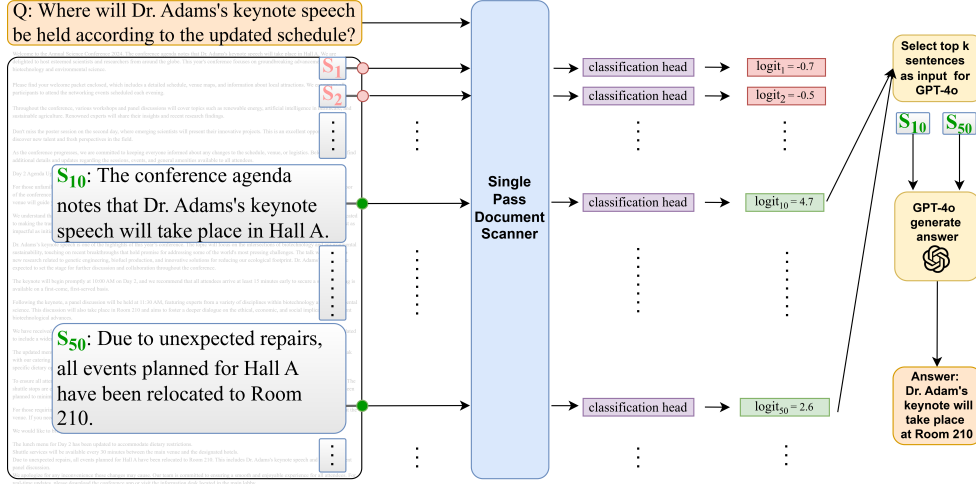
Q: Where will Dr. Adams's keynote speech be held according to the updated schedule?

$S_1$

$S_2$

$S_{10}$: The conference agenda notes that Dr. Adams's keynote speech will take place in Hall A.

$S_{50}$: Due to unexpected repairs, all events planned for Hall A have been relocated to Room 210.

Single Pass Document Scanner

classification head → $logit_1 = -0.7$

classification head → $logit_2 = -0.5$

classification head → $logit_{10} = 4.7$

classification head → $logit_{50} = 2.6$

Select top k sentences as input for GPT-4o

$S_{10}$ $S_{50}$

GPT-4o generate answer

Answer: Dr. Adam's keynote will take place at Room 210